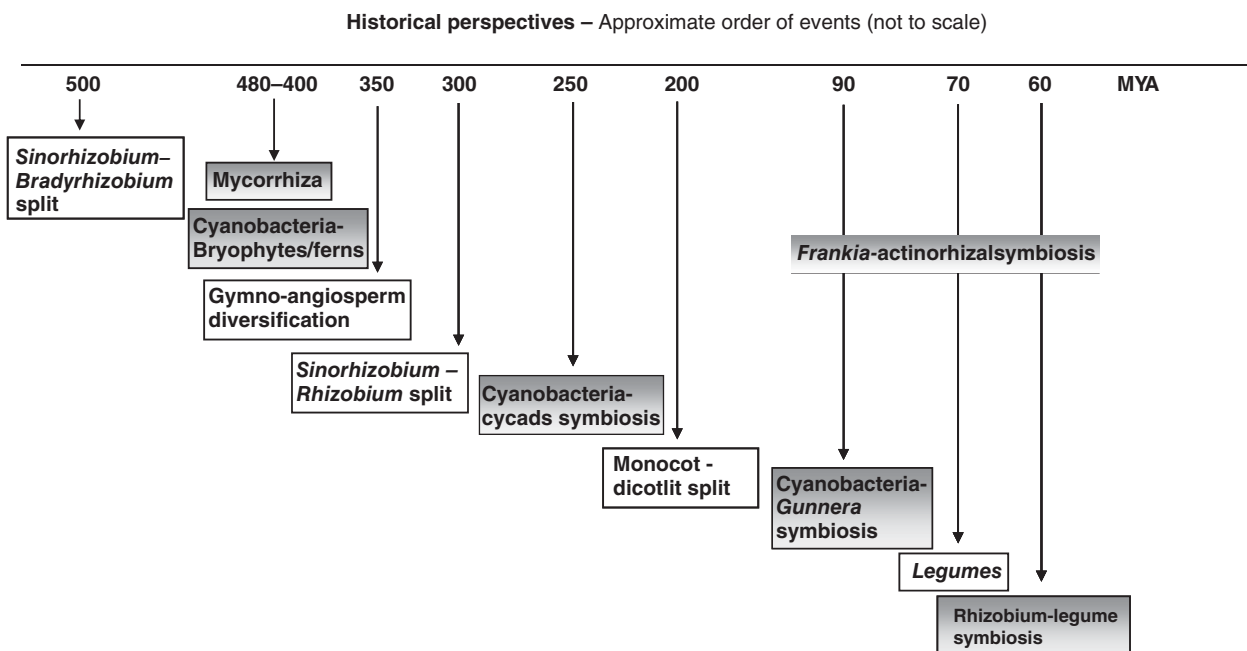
**Historical perspectives –** Approximate order of events (not to scale)

500 480–400 350 300 250 200 90 70 60 MYA

*Sinorhizobium*–*Bradyrhizobium* split

Mycorrhiza

Cyanobacteria-Bryophytes/ferns

Gymno-angiosperm diversification

*Sinorhizobium* – *Rhizobium* split

Cyanobacteria-cycads symbiosis

Monocot - dicotlit split

*Frankia*-actinorhizalsymbiosis

Cyanobacteria-*Gunnera* symbiosis

*Legumes*

Rhizobium-legume symbiosis